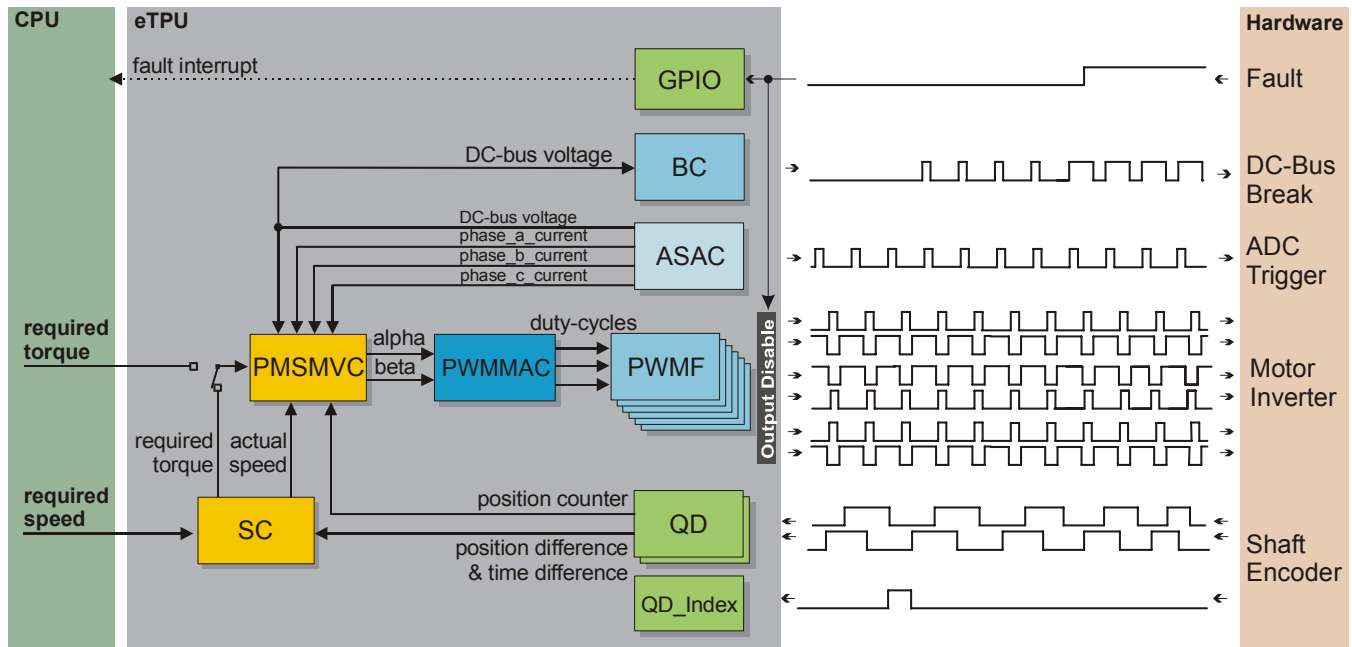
CPU

eTPU

Hardware

fault interrupt

GPIO

Fault

DC-bus voltage

BC

DC-Bus Break

DC-bus voltage
phase_a_current
phase_b_current
phase_c_current

ASAC

ADC Trigger

required torque

PMSMVC

alpha
beta

PWMMAC

duty-cycles

PWMF

Output Disable

Motor Inverter

required torque

actual speed

required speed

SC

position counter

QD

position difference & time difference

QD_Index

Shaft Encoder